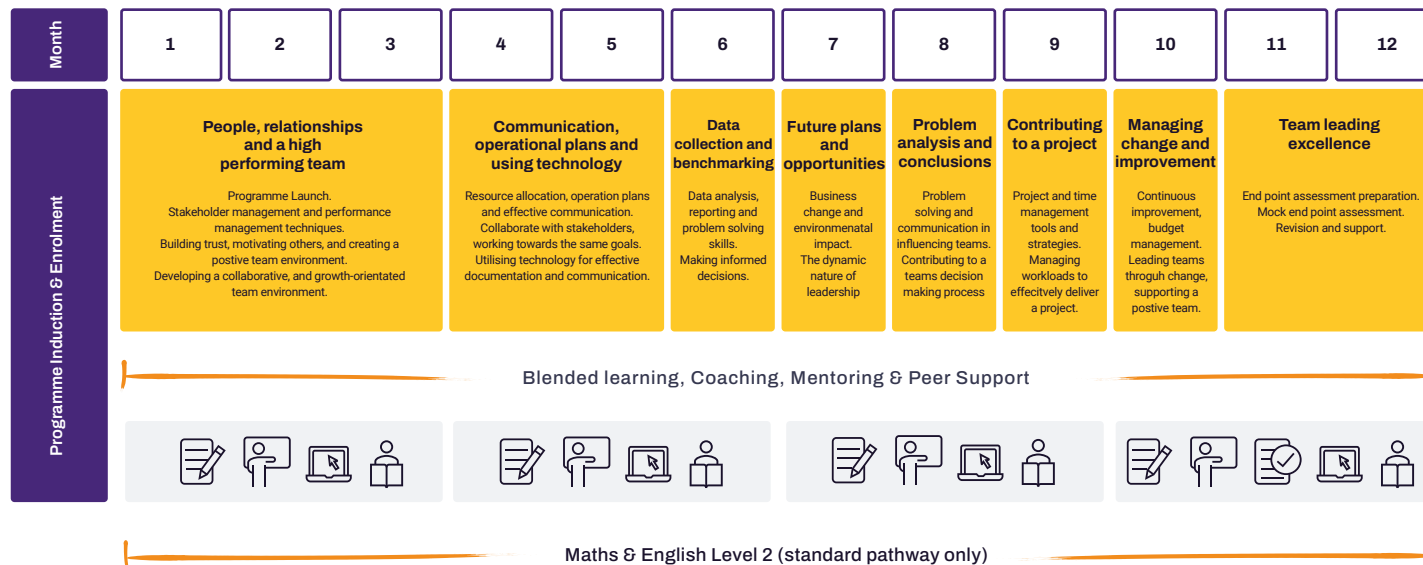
Month

| 1 | 2 | 3 | 4 | 5 | 6 | 7 | 8 | 9 | 10 | 11 | 12 |
|---|---|---|---|---|---|---|---|---|---|---|---|

Programme Induction & Enrolment

People, relationships and a high performing team

Programme Launch.
Stakeholder management and performance management techniques.
Building trust, motivating others, and creating a postive team environment.
Developing a collaborative, and growth-orientated team environment.

Communication, operational plans and using technology

Resource allocation, operation plans and effective communication.
Collaborate with stakeholders, working towards the same goals.
Utilising technology for effective documentation and communication.

Data collection and benchmarking

Data analysis, reporting and problem solving skills.
Making informed decisions.

Future plans and opportunities

Business change and environmenatal impact.
The dynamic nature of leadership

Problem analysis and conclusions

Problem solving and communication in influencing teams.
Contributing to a teams decision making process

Contributing to a project

Project and time management tools and strategies.
Managing workloads to effecitvely deliver a project.

Managing change and improvement

Continuous improvement, budget management.
Leading teams throguh change, supporting a postive team.

Team leading excellence

End point assessment preparation.
Mock end point assessment.
Revision and support.

Blended learning, Coaching, Mentoring & Peer Support

Maths & English Level 2 (standard pathway only)